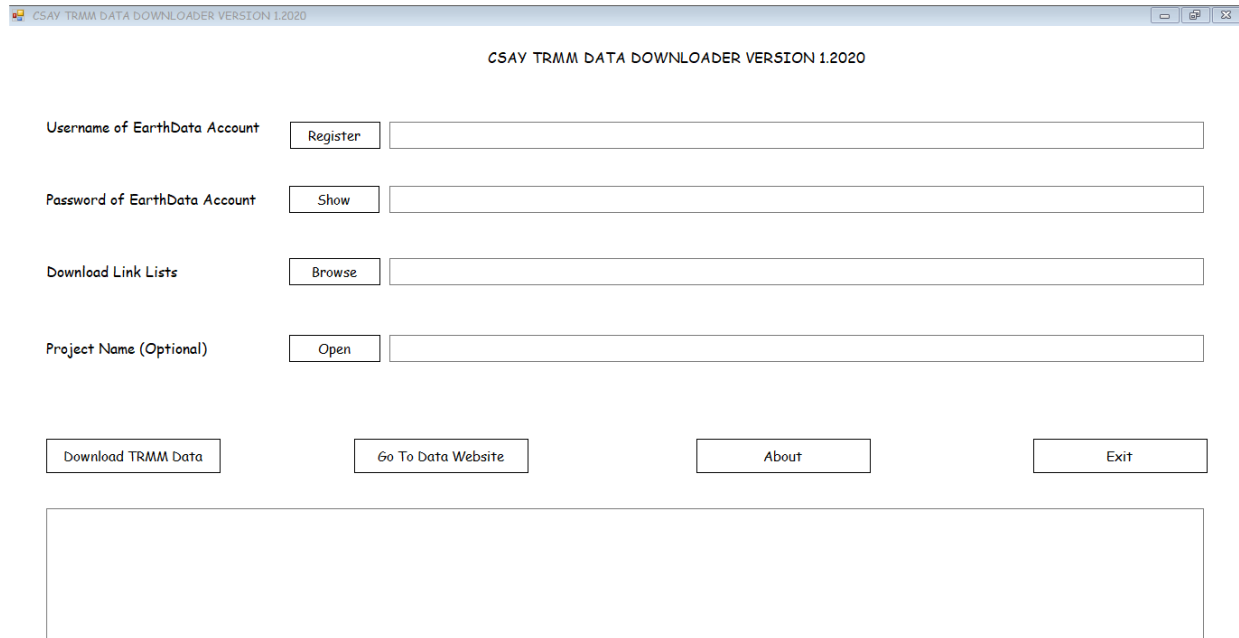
CSAY TRMM DATA DOWNLOADER VERSION 1.2020

CSAY TRMM DATA DOWNLOADER VERSION 1.2020

Username of EarthData Account Register

Password of EarthData Account Show

Download Link Lists Browse

Project Name (Optional) Open

Download TRMM Data

Go To Data Website

About

Exit